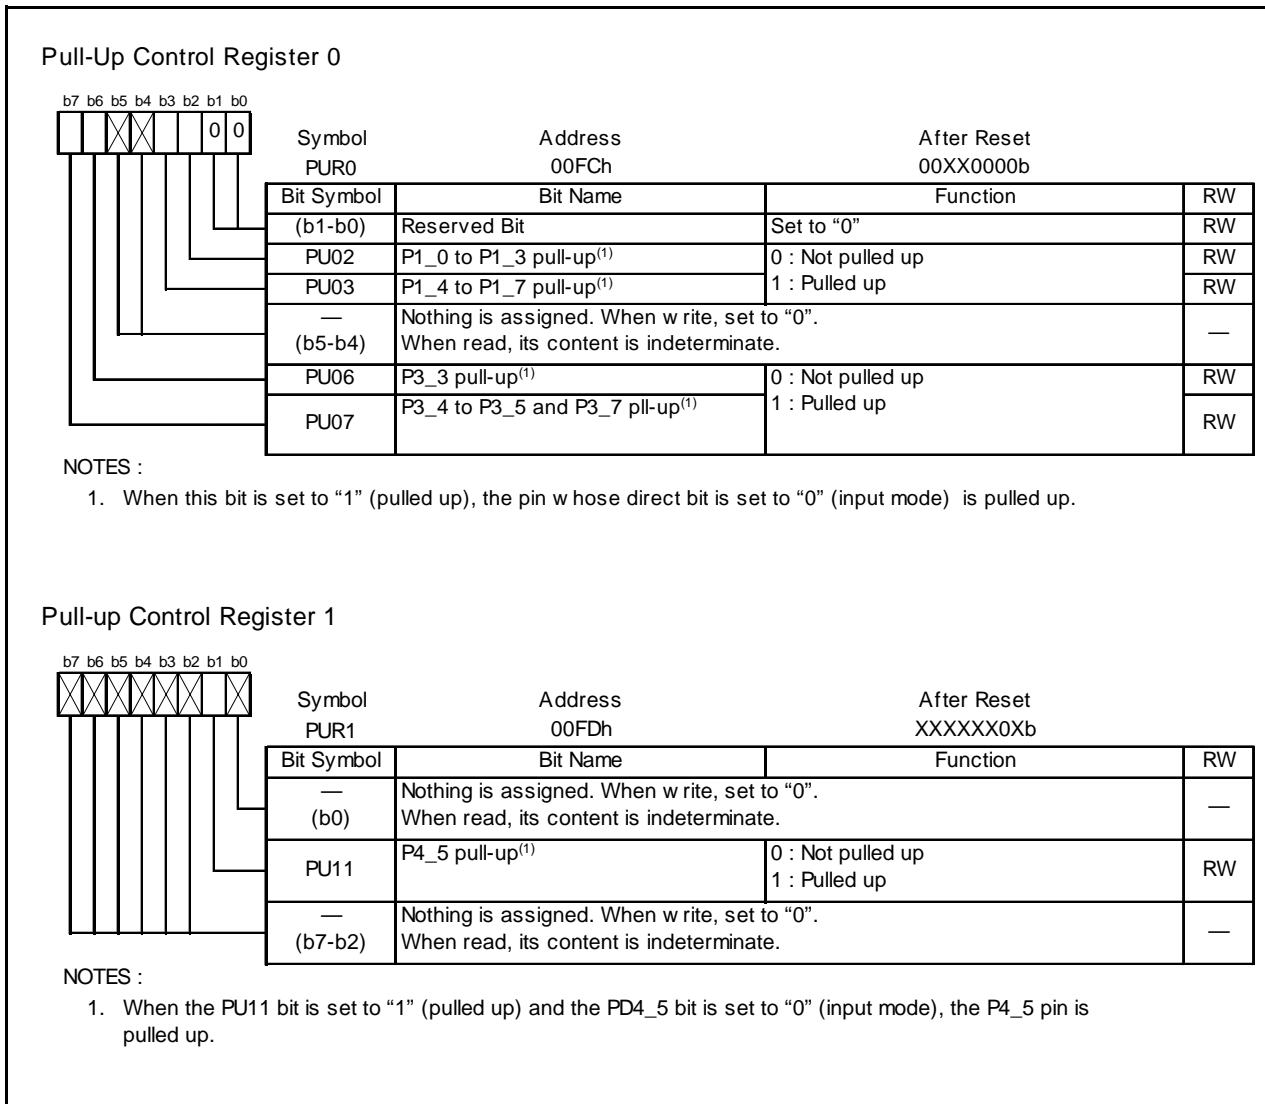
Pull-Up Control Register 0

b7 b6 b5 b4 b3 b2 b1 b0

0 0

Symbol PUR0

Address 00FCh

After Reset 00XX0000b

| Bit Symbol | Bit Name | Function | RW |
|---|---|---|---|
| (b1-b0) | Reserved Bit | Set to "0" | RW |
| PU02 | P1_0 to P1_3 pull-up$^{(1)}$ | 0 : Not pulled up 1 : Pulled up | RW |
| PU03 | P1_4 to P1_7 pull-up$^{(1)}$ | | RW |
| — (b5-b4) | Nothing is assigned. When w rite, set to "0". When read, its content is indeterminate. | | — |
| PU06 | P3_3 pull-up$^{(1)}$ | 0 : Not pulled up 1 : Pulled up | RW |
| PU07 | P3_4 to P3_5 and P3_7 pll-up$^{(1)}$ | | RW |

NOTES :
1. When this bit is set to "1" (pulled up), the pin w hose direct bit is set to "0" (input mode) is pulled up.

Pull-up Control Register 1

b7 b6 b5 b4 b3 b2 b1 b0

Symbol PUR1

Address 00FDh

After Reset XXXXXX0Xb

| Bit Symbol | Bit Name | Function | RW |
|---|---|---|---|
| — (b0) | Nothing is assigned. When w rite, set to "0". When read, its content is indeterminate. | | — |
| PU11 | P4_5 pull-up$^{(1)}$ | 0 : Not pulled up 1 : Pulled up | RW |
| — (b7-b2) | Nothing is assigned. When w rite, set to "0". When read, its content is indeterminate. | | — |

NOTES :
1. When the PU11 bit is set to "1" (pulled up) and the PD4_5 bit is set to "0" (input mode), the P4_5 pin is pulled up.